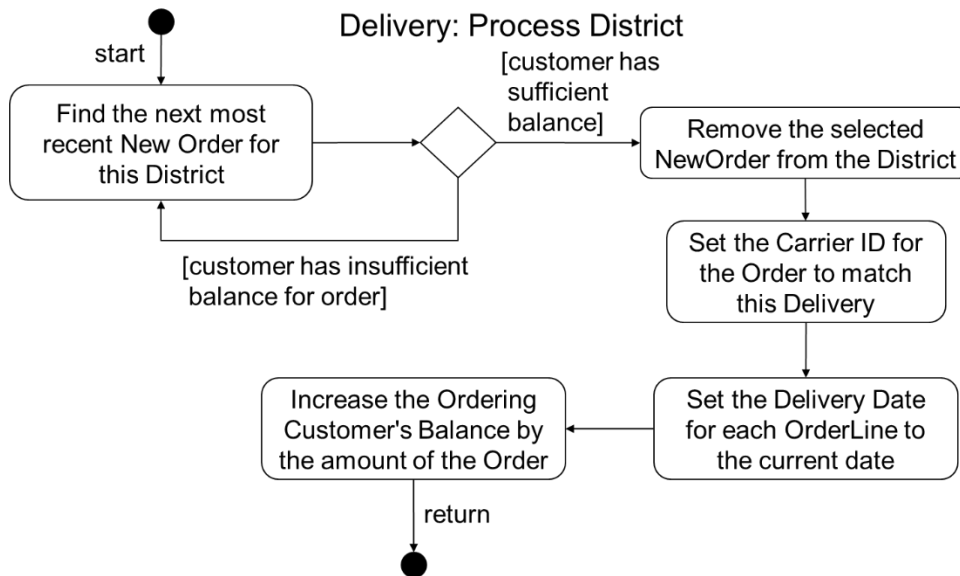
Delivery: Process District

start

Find the next most recent New Order for this District

[customer has sufficient balance]

Remove the selected NewOrder from the District

[customer has insufficient balance for order]

Set the Carrier ID for the Order to match this Delivery

Set the Delivery Date for each OrderLine to the current date

Increase the Ordering Customer's Balance by the amount of the Order

return